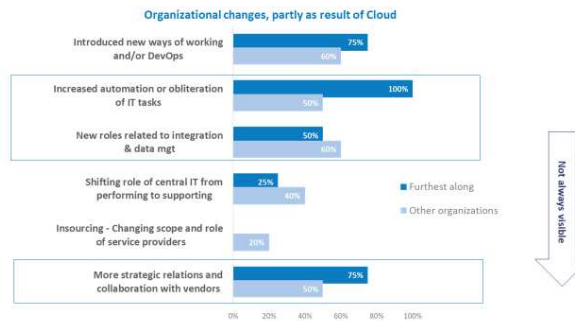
Organizational changes, partly as result of Cloud

| | Furthest along | Other organizations |
|---|---|---|
| Introduced new ways of working and/or DevOps | 75% | 60% |
| Increased automation or obliteration of IT tasks | 100% | 50% |
| New roles related to integration & data mgt | 50% | 60% |
| Shifting role of central IT from performing to supporting | 25% | 40% |
| Insourcing - Changing scope and role of service providers | | 20% |
| More strategic relations and collaboration with vendors | 75% | 50% |

0% 20% 40% 60% 80% 100%

Furthest along

Other organizations

Not always visible